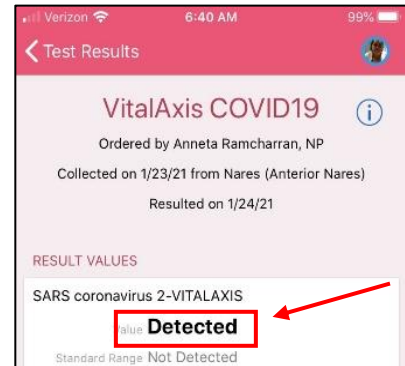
Verizon 6:40 AM 99%

Test Results

VitalAxis COVID19

Ordered by Anneta Ramcharran, NP

Collected on 1/23/21 from Nares (Anterior Nares)

Resulted on 1/24/21

RESULT VALUES

SARS coronavirus 2-VITALAXIS

Value Detected

Standard Range Not Detected